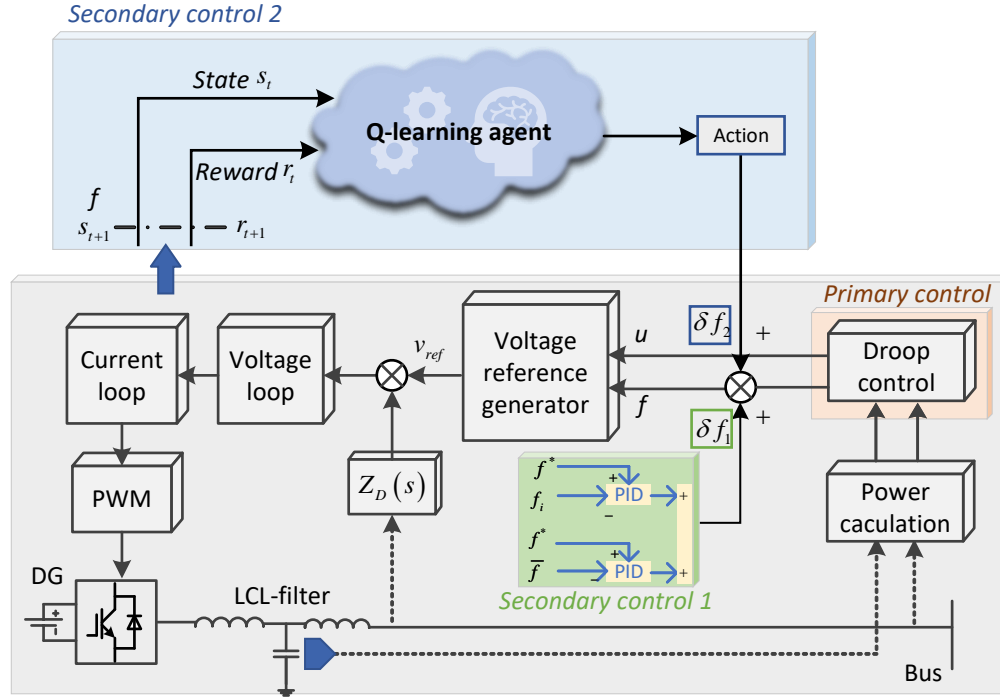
Secondary control 2

State $s_t$

Q-learning agent

Action

Reward $r_t$

$f$

$s_{t+1}$ $r_{t+1}$

Primary control

Current loop

Voltage loop

$v_{ref}$

Voltage reference generator

$u$

$\delta f_2$

+

Droop control

$f$

$\delta f_1$

+

$Z_D(s)$

$f^*$
+
$f_i$
PID
+
−

$f^*$
+
$\overline{f}$
PID
−
+

Secondary control 1

PWM

Power caculation

DG

LCL-filter

Bus